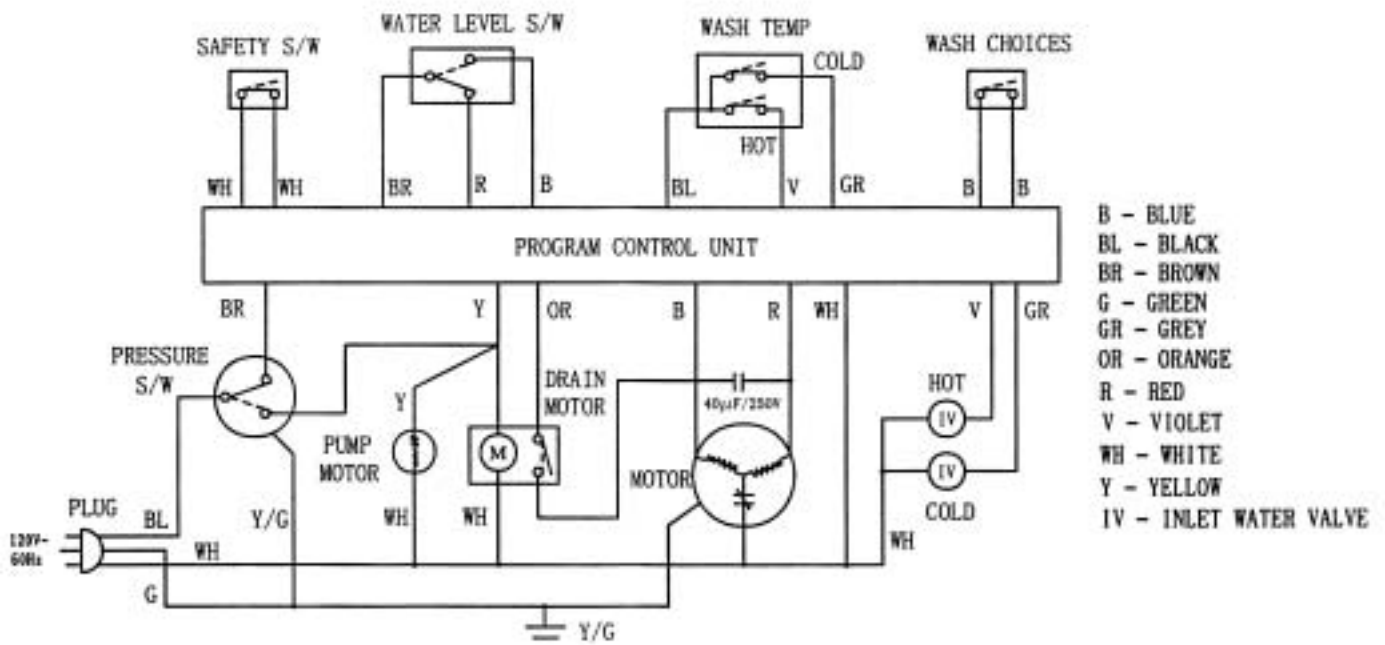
SAFETY S/W
WATER LEVEL S/W
WASH TEMP
COLD
WASH CHOICES
HOT
WH WH BR R B BL V GR B B
PROGRAM CONTROL UNIT
BR Y OR B R WH V GR
PRESSURE S/W
DRAIN MOTOR
$40\mu F/250V$
HOT
IV
Y
PUMP MOTOR
M
MOTOR
IV
COLD
PLUG
BL
Y/G
WH
WH
WH
120V~ 60Hz
WH
G
Y/G

B - BLUE
BL - BLACK
BR - BROWN
G - GREEN
GR - GREY
OR - ORANGE
R - RED
V - VIOLET
WH - WHITE
Y - YELLOW
IV - INLET WATER VALVE